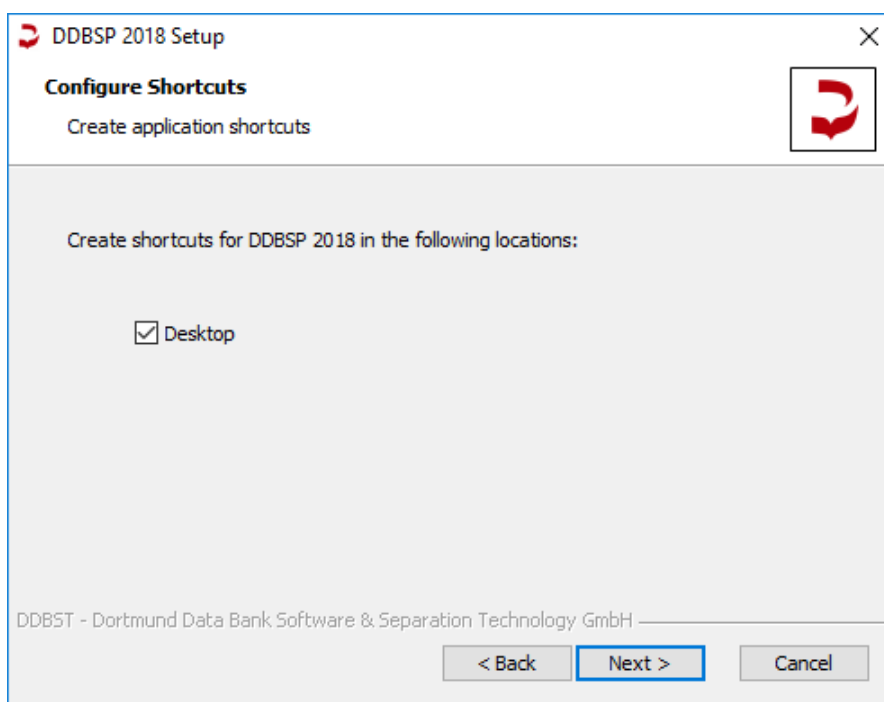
DDBSP 2018 Setup

Configure Shortcuts

Create application shortcuts

Create shortcuts for DDBSP 2018 in the following locations:

Desktop

DDBST - Dortmund Data Bank Software & Separation Technology GmbH

< Back

Next >

Cancel